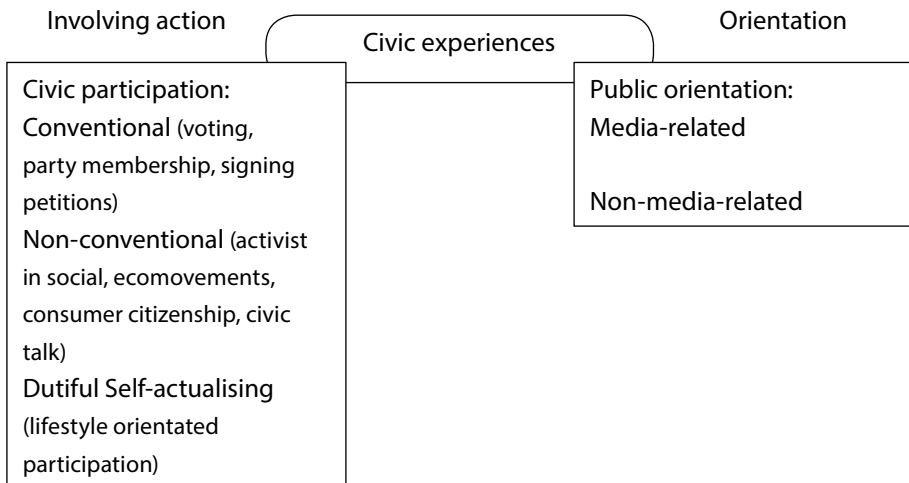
Involving action

Civic experiences

Orientation

Civic participation:
Conventional (voting, party membership, signing petitions)
Non-conventional (activist in social, ecomovements, consumer citizenship, civic talk)
Dutiful Self-actualising (lifestyle orientated participation)

Public orientation:
Media-related

Non-media-related